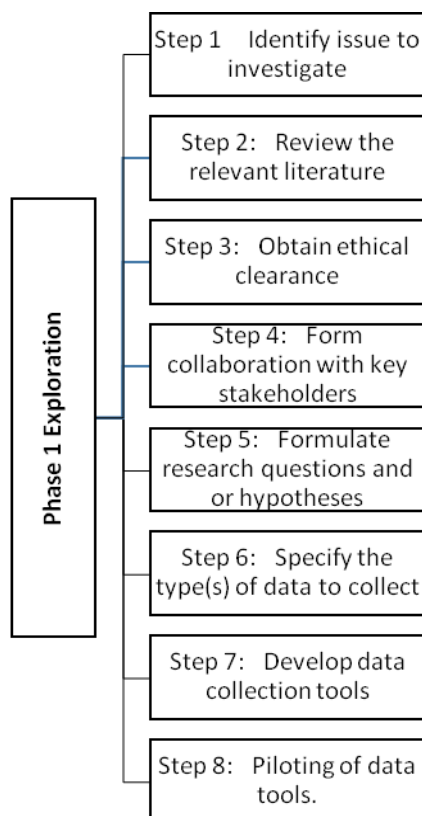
Phase 1 Exploration

Step 1 Identify issue to investigate

Step 2: Review the relevant literature

Step 3: Obtain ethical clearance

Step 4: Form collaboration with key stakeholders

Step 5: Formulate research questions and or hypotheses

Step 6: Specify the type(s) of data to collect

Step 7: Develop data collection tools

Step 8: Piloting of data tools.